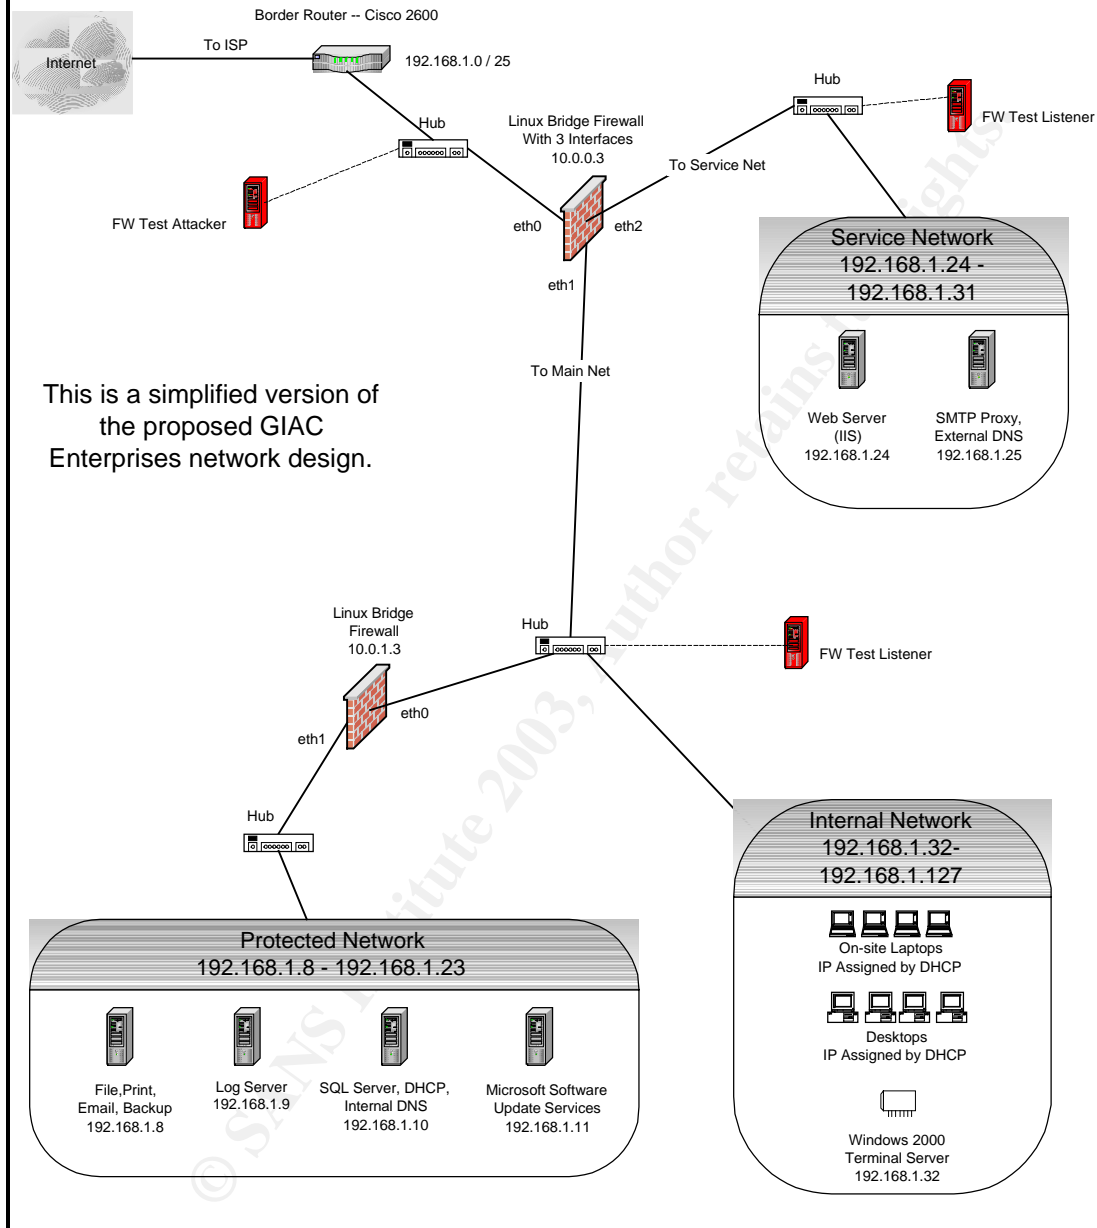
Border Router -- Cisco 2600

Internet

To ISP

192.168.1.0 / 25

Hub

FW Test Listener

Hub

Linux Bridge Firewall With 3 Interfaces 10.0.0.3

To Service Net

FW Test Attacker

eth0

eth2

eth1

Service Network 192.168.1.24 - 192.168.1.31

To Main Net

This is a simplified version of the proposed GIAC Enterprises network design.

Web Server (IIS) 192.168.1.24

SMTP Proxy, External DNS 192.168.1.25

Linux Bridge Firewall 10.0.1.3

Hub

FW Test Listener

eth0

eth1

Hub

Internal Network 192.168.1.32- 192.168.1.127

On-site Laptops IP Assigned by DHCP

Desktops IP Assigned by DHCP

Windows 2000 Terminal Server 192.168.1.32

Protected Network 192.168.1.8 - 192.168.1.23

File,Print, Email, Backup 192.168.1.8

Log Server 192.168.1.9

SQL Server, DHCP, Internal DNS 192.168.1.10

Microsoft Software Update Services 192.168.1.11

© SANS Institute 2003, Author retains full rights